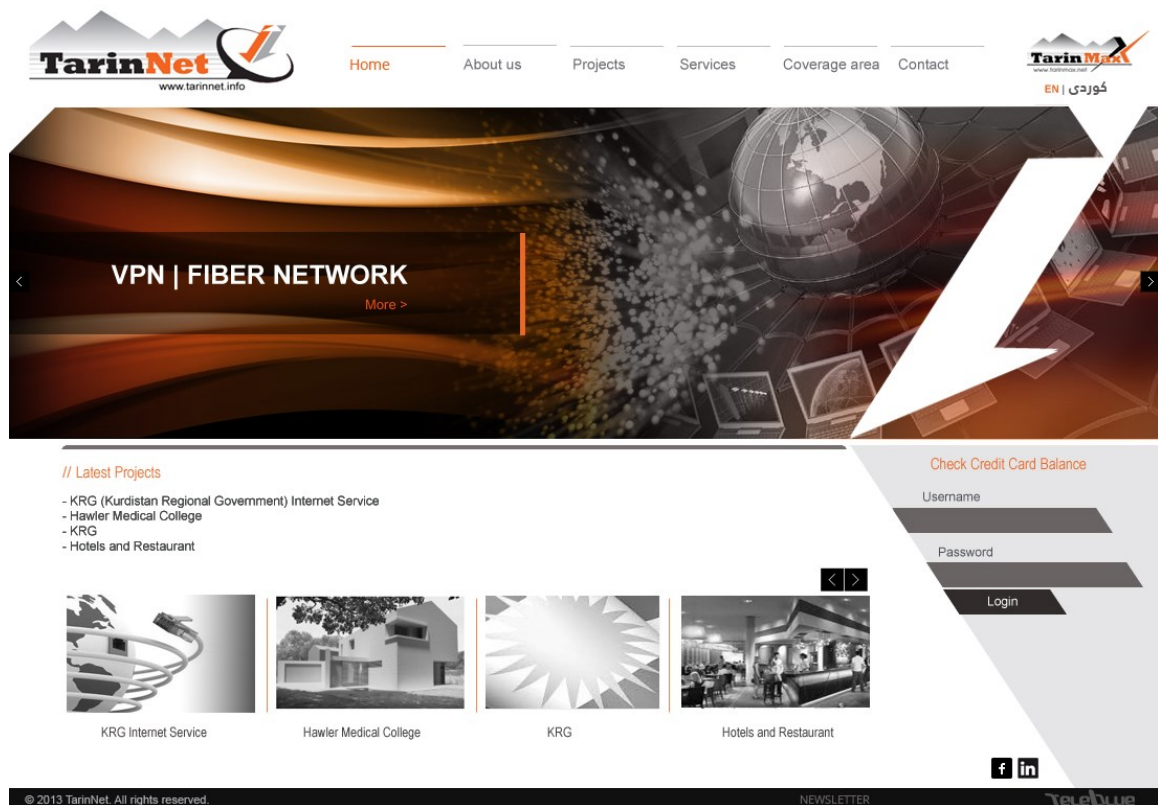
TarinNet
www.tarinnet.info

Home About us Projects Services Coverage area Contact

TarinMax
www.tarinmax.net
EN | كوردی

VPN | FIBER NETWORK
More >

// Latest Projects

- KRG (Kurdistan Regional Government) Internet Service
- Hawler Medical College
- KRG
- Hotels and Restaurant

Check Credit Card Balance
Username
Password
Login

KRG Internet Service
Hawler Medical College
KRG
Hotels and Restaurant

© 2013 TarinNet. All rights reserved.
NEWSLETTER
TeleTube